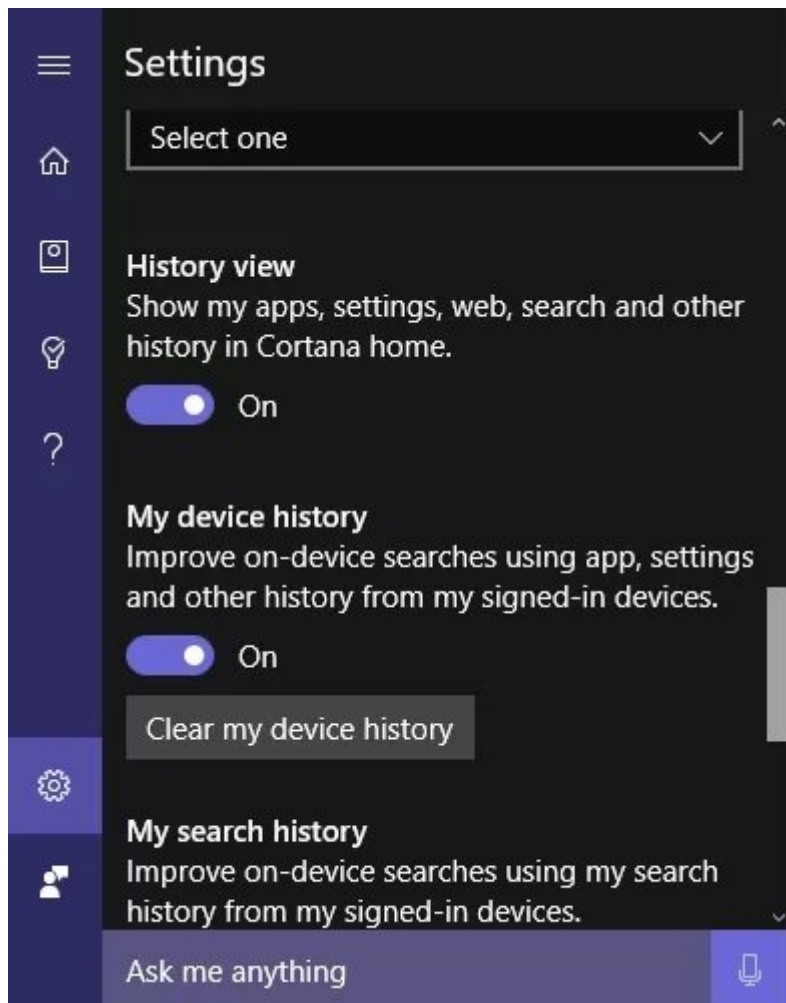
Settings

Select one

History view
Show my apps, settings, web, search and other history in Cortana home.

On

My device history
Improve on-device searches using app, settings and other history from my signed-in devices.

On

Clear my device history

My search history
Improve on-device searches using my search history from my signed-in devices.

Ask me anything